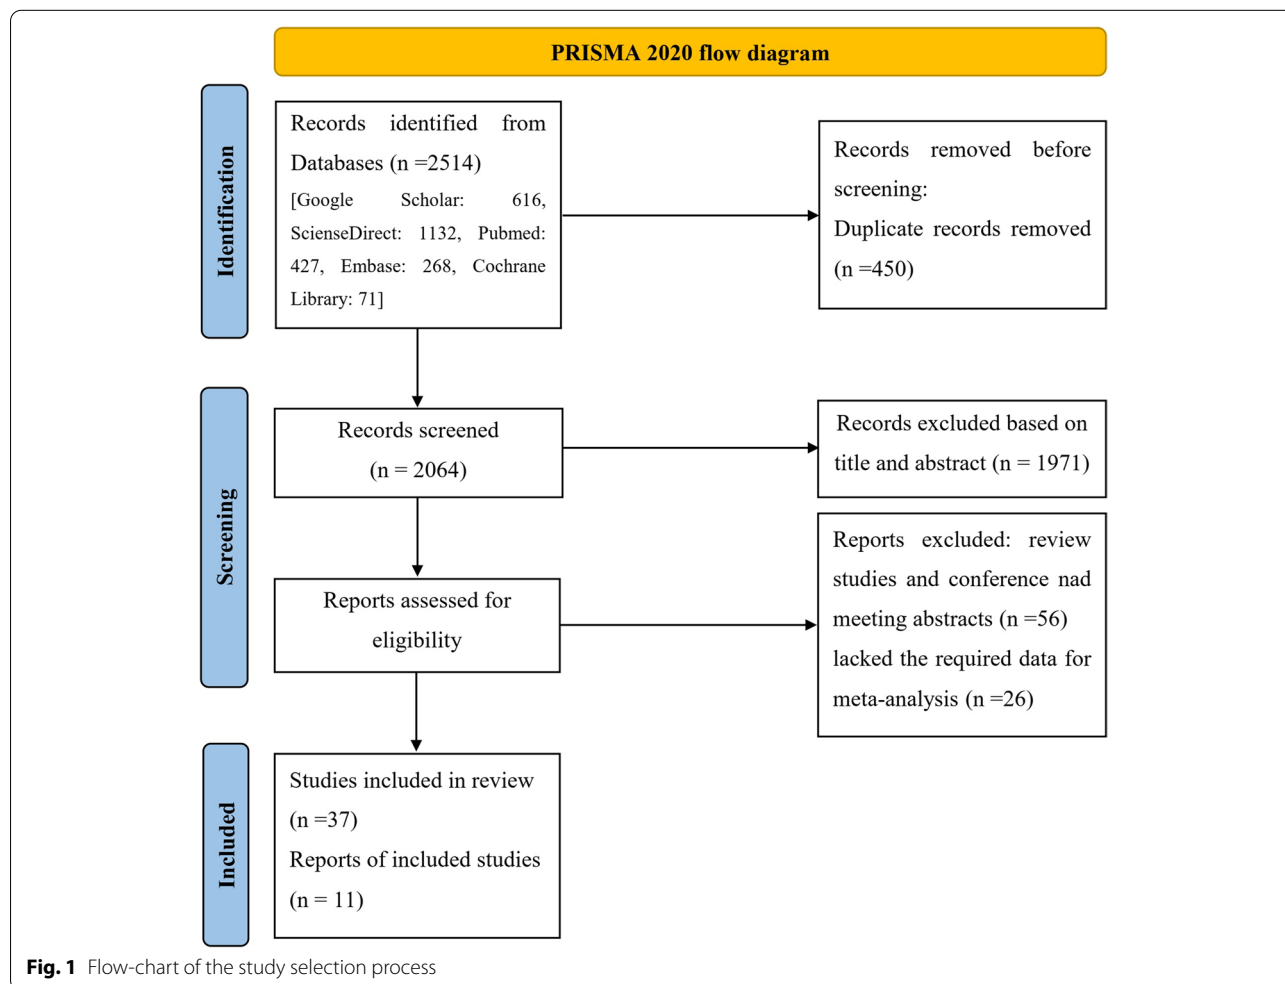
PRISMA 2020 flow diagram

Identification

Records identified from Databases (n =2514) [Google Scholar: 616, ScienseDirect: 1132, Pubmed: 427, Embase: 268, Cochrane Library: 71]

Records removed before screening: Duplicate records removed (n =450)

Screening

Records screened (n = 2064)

Records excluded based on title and abstract (n = 1971)

Reports assessed for eligibility

Reports excluded: review studies and conference nad meeting abstracts (n =56) lacked the required data for meta-analysis (n =26)

Included

Studies included in review (n =37)
Reports of included studies (n = 11)

Fig. 1 Flow-chart of the study selection process